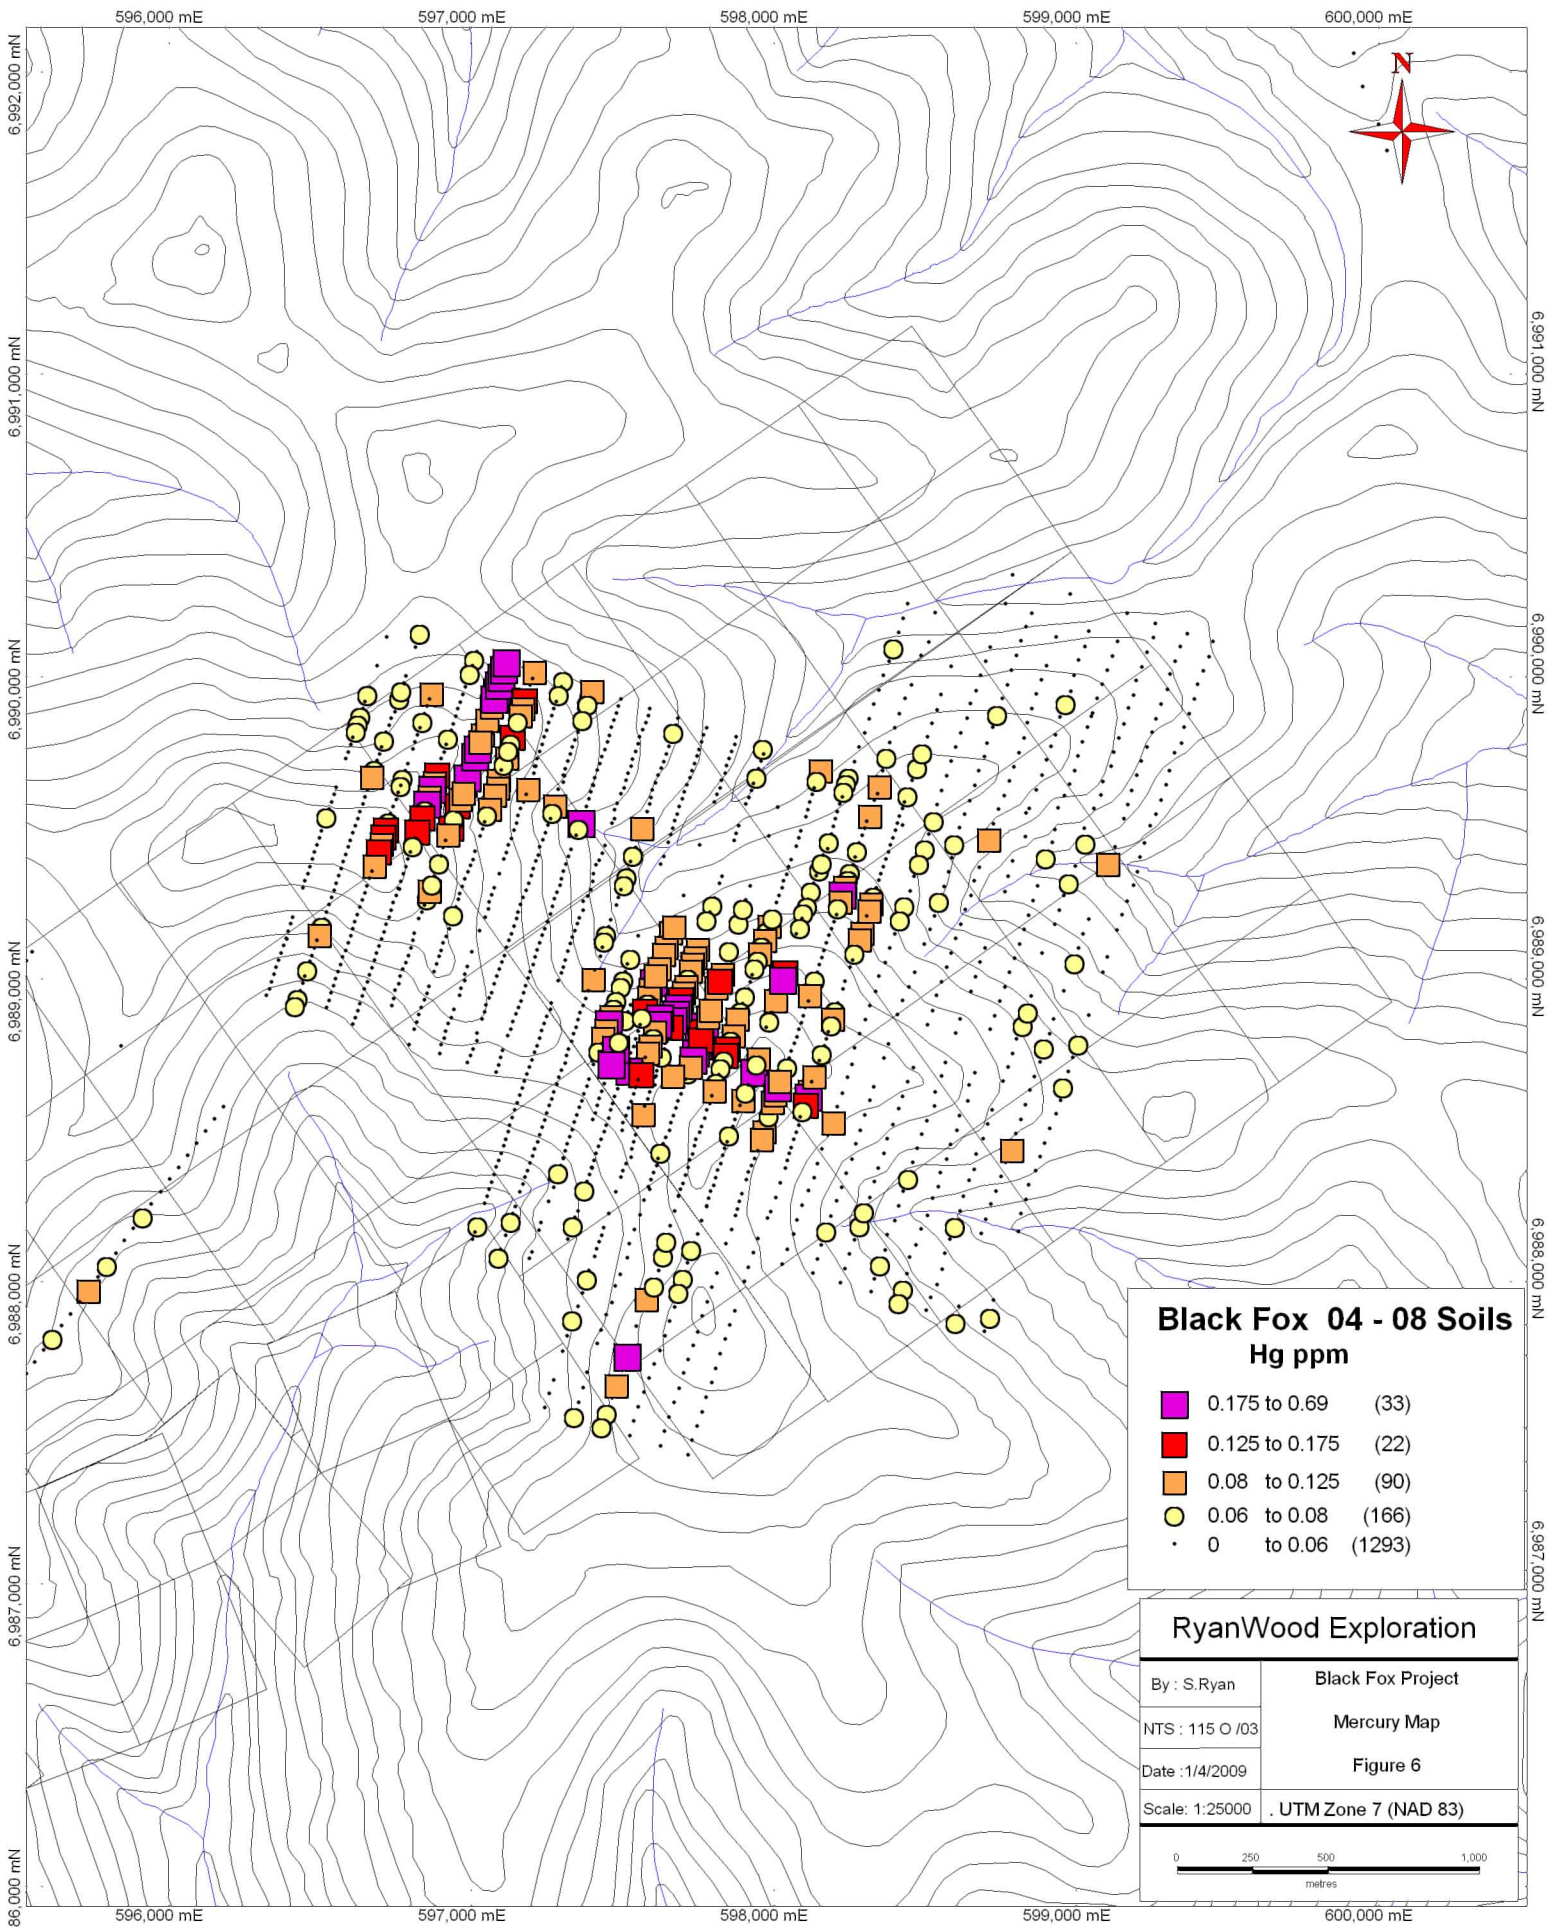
596,000 mE
597,000 mE
598,000 mE
599,000 mE
600,000 mE

N

6,992,000 mN
6,991,000 mN
6,990,000 mN
6,989,000 mN
6,988,000 mN
6,987,000 mN
86,000 mN

6,991,000 mN
6,990,000 mN
6,989,000 mN
6,988,000 mN
6,987,000 mN

Black Fox 04 - 08 Soils
Hg ppm

| | | |
|---|---|---|
| 0.175 to 0.69 | (33) |
| 0.125 to 0.175 | (22) |
| 0.08 to 0.125 | (90) |
| 0.06 to 0.08 | (166) |
| 0 to 0.06 | (1293) |

RyanWood Exploration

| | |
|---|---|
| By : S.Ryan | Black Fox Project |
| NTS : 115 O /03 | Mercury Map |
| Date :1/4/2009 | Figure 6 |
| Scale: 1:25000 | . UTM Zone 7 (NAD 83) |

0 250 500 1,000
metres

596,000 mE
597,000 mE
598,000 mE
599,000 mE
600,000 mE